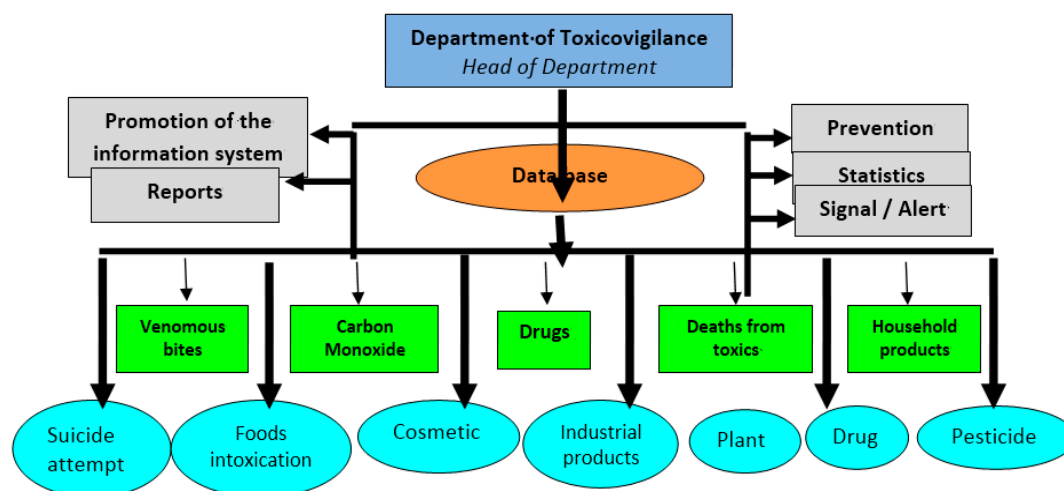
Department of Toxicovigilance
Head of Department

Promotion of the information system

Reports

Database

Prevention

Statistics

Signal / Alert

Venomous bites

Carbon Monoxide

Drugs

Deaths from toxics

Household products

Suicide attempt

Foods intoxication

Cosmetic

Industrial products

Plant

Drug

Pesticide